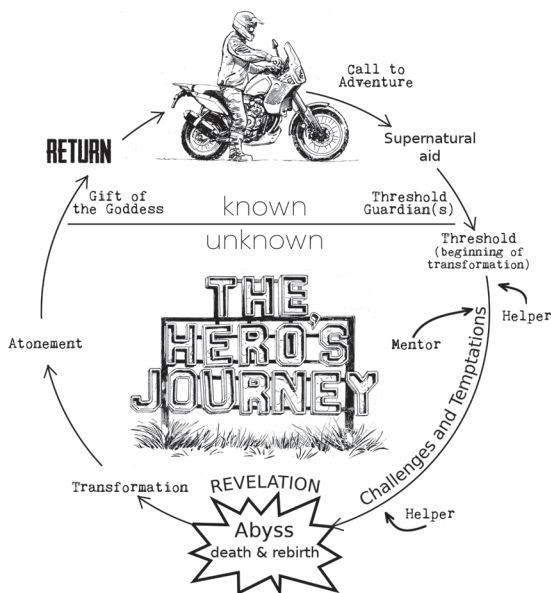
Call to Adventure

Supernatural aid

RETURN

Gift of the Goddess

known

Threshold Guardian(s)

unknown

Threshold (beginning of transformation)

THE HERO'S JOURNEY

Helper

Atonement

Mentor

Challenges and Temptations

Transformation

REVELATION

Abyss death & rebirth

Helper